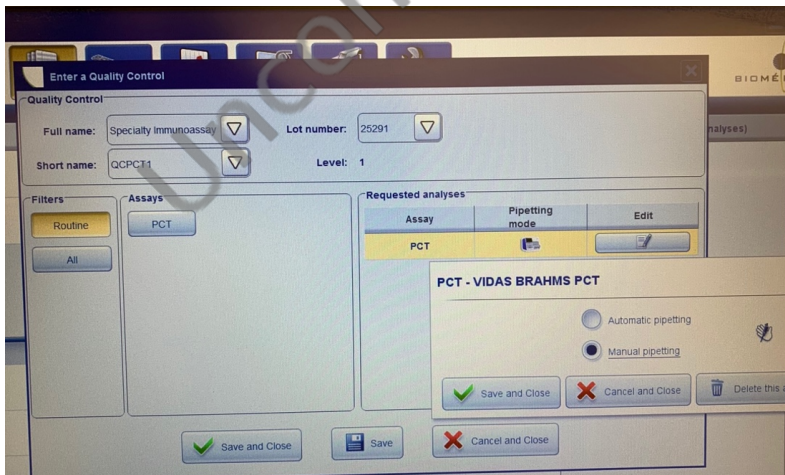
Enter a Quality Control

Quality Control

Full name: Specialty Immunoassay

Lot number: 25291

Short name: QCPCT1

Level: 1

Filters

Routine

All

Assays

PCT

Requested analyses

| Assay | Pipetting mode | Edit |
|---|---|---|
| PCT | | |

nalyses)

BIOMÉ

PCT - VIDAS BRAHMS PCT

Automatic pipetting

Manual pipetting

Save and Close

Cancel and Close

Delete this a

Save and Close

Save

Cancel and Close